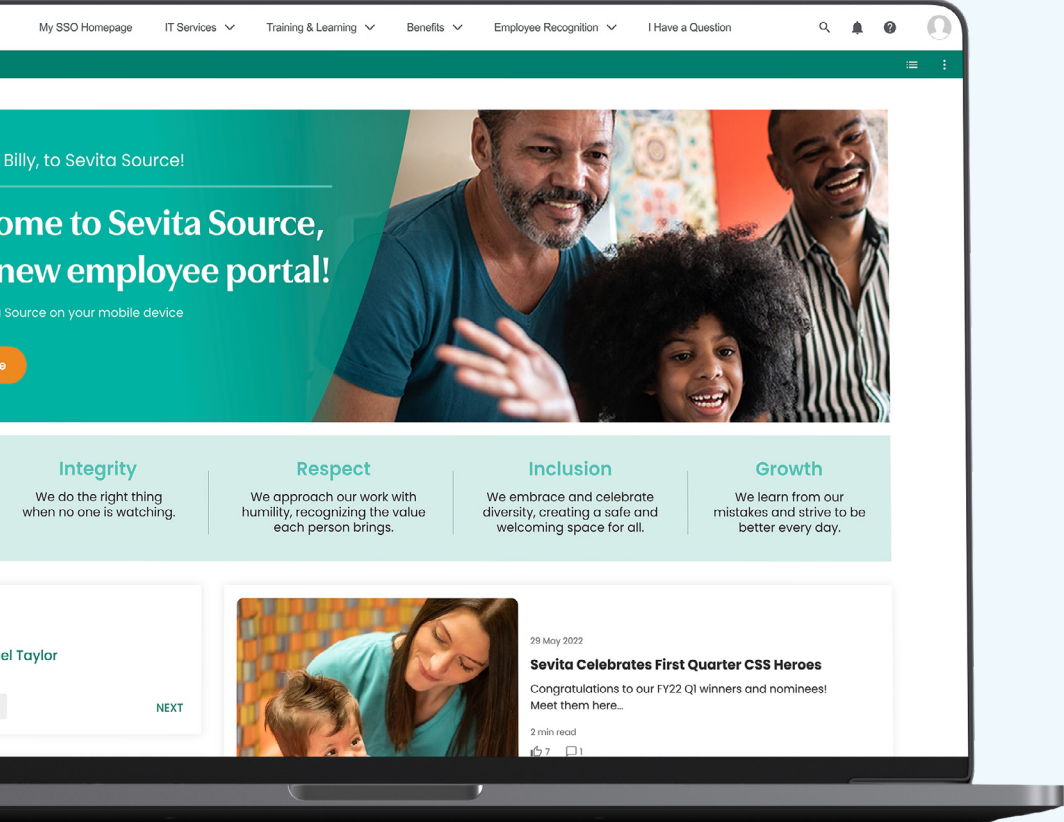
My SSO Homepage IT Services Training & Learning Benefits Employee Recognition I Have a Question

Billy, to Sevita Source!

ome to Sevita Source, new employee portal!

Source on your mobile device

e

Integrity
We do the right thing when no one is watching.

Respect
We approach our work with humility, recognizing the value each person brings.

Inclusion
We embrace and celebrate diversity, creating a safe and welcoming space for all.

Growth
We learn from our mistakes and strive to be better every day.

el Taylor

NEXT

29 May 2022

Sevita Celebrates First Quarter CSS Heroes

Congratulations to our FY22 Q1 winners and nominees! Meet them here...

2 min read

7 1